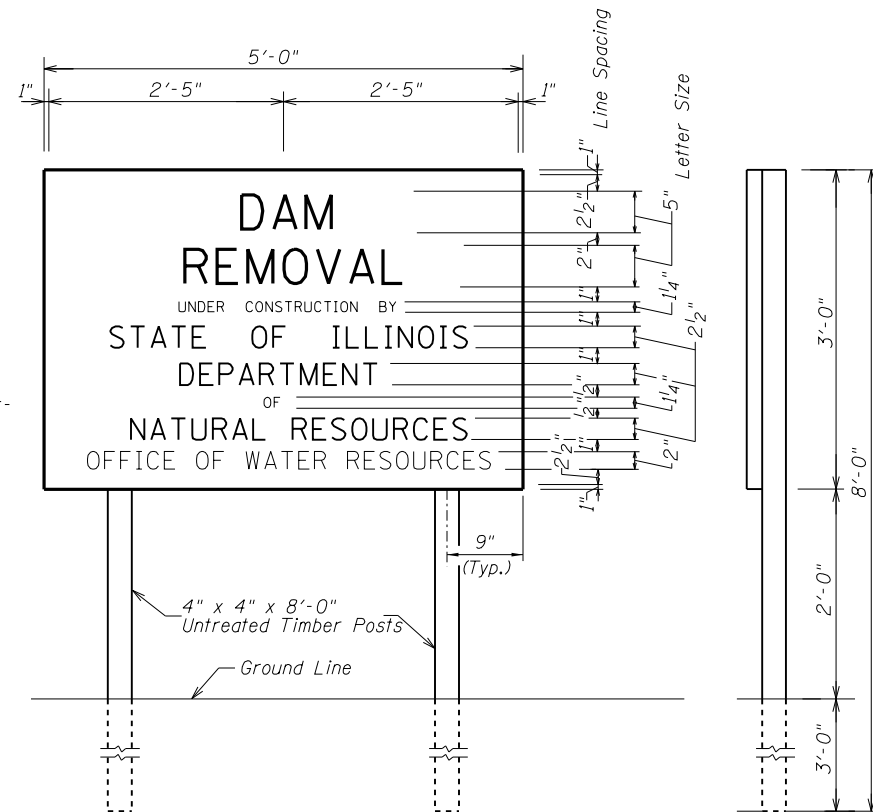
Line Spacing

Letter Size

5'-0"

1"

2'-5"

2'-5"

1"

DAM

REMOVAL

UNDER CONSTRUCTION BY

STATE OF ILLINOIS

DEPARTMENT

OF

NATURAL RESOURCES

OFFICE OF WATER RESOURCES

1"

$2\frac{1}{2}$"

5"

2"

1"

$1\frac{1}{4}$"

1"

$2\frac{1}{2}$"

1"

$\frac{1}{2}$"

$\frac{1}{2}$"

$1\frac{1}{4}$"

$2\frac{1}{2}$"

1"

2"

1"

9"

(Typ.)

4" x 4" x 8'-0"
Untreated Timber Posts

Ground Line

3'-0"

8'-0"

2'-0"

3'-0"